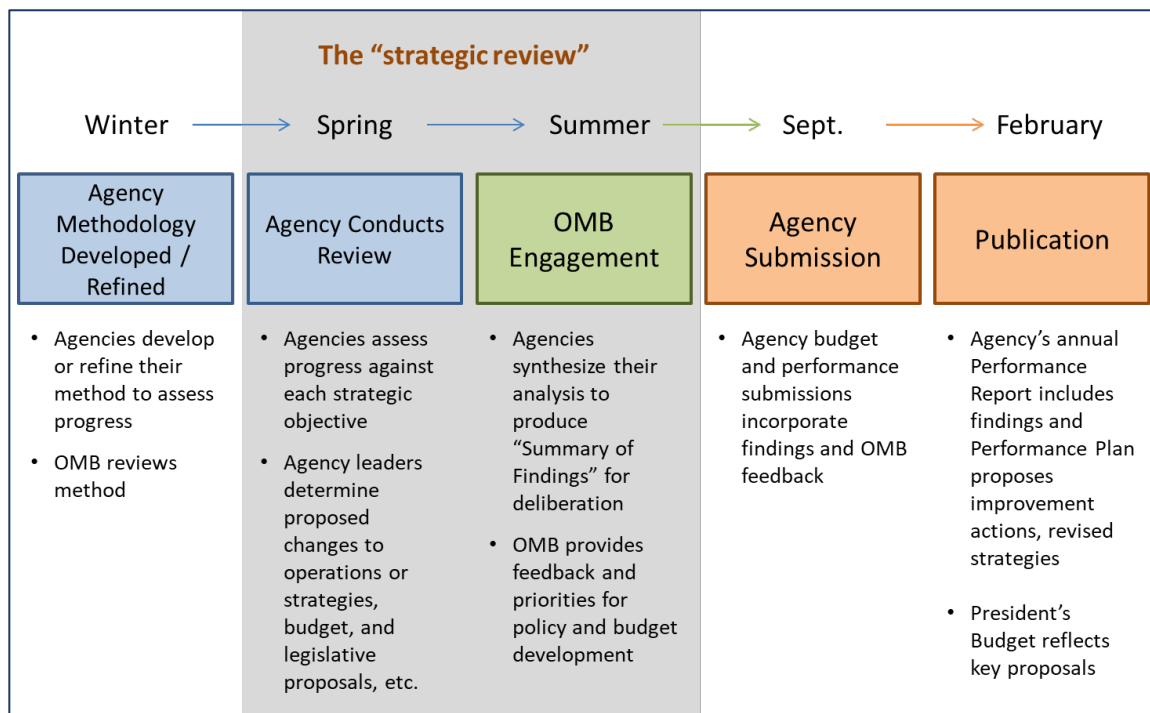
The "strategic review"

Winter → Spring → Summer → Sept. → February

Agency Methodology Developed / Refined

- Agencies develop or refine their method to assess progress
- OMB reviews method

Agency Conducts Review

- Agencies assess progress against each strategic objective
- Agency leaders determine proposed changes to operations or strategies, budget, and legislative proposals, etc.

OMB Engagement

- Agencies synthesize their analysis to produce "Summary of Findings" for deliberation
- OMB provides feedback and priorities for policy and budget development

Agency Submission

- Agency budget and performance submissions incorporate findings and OMB feedback

Publication

- Agency's annual Performance Report includes findings and Performance Plan proposes improvement actions, revised strategies
- President's Budget reflects key proposals